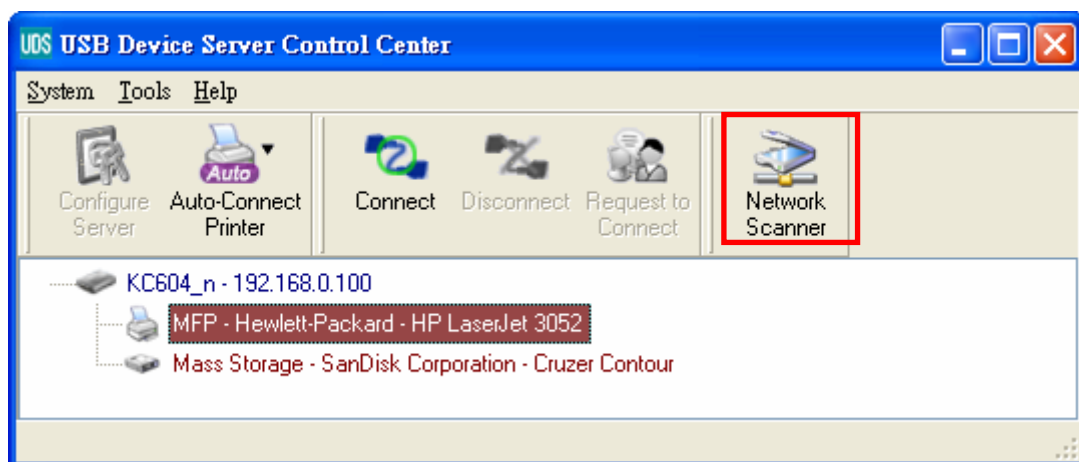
UDS USB Device Server Control Center

System Tools Help

Configure Server
Auto Auto-Connect Printer
Connect
Disconnect
Request to Connect
Network Scanner

KC604_n - 192.168.0.100
MFP - Hewlett-Packard - HP LaserJet 3052
Mass Storage - SanDisk Corporation - Cruzer Contour